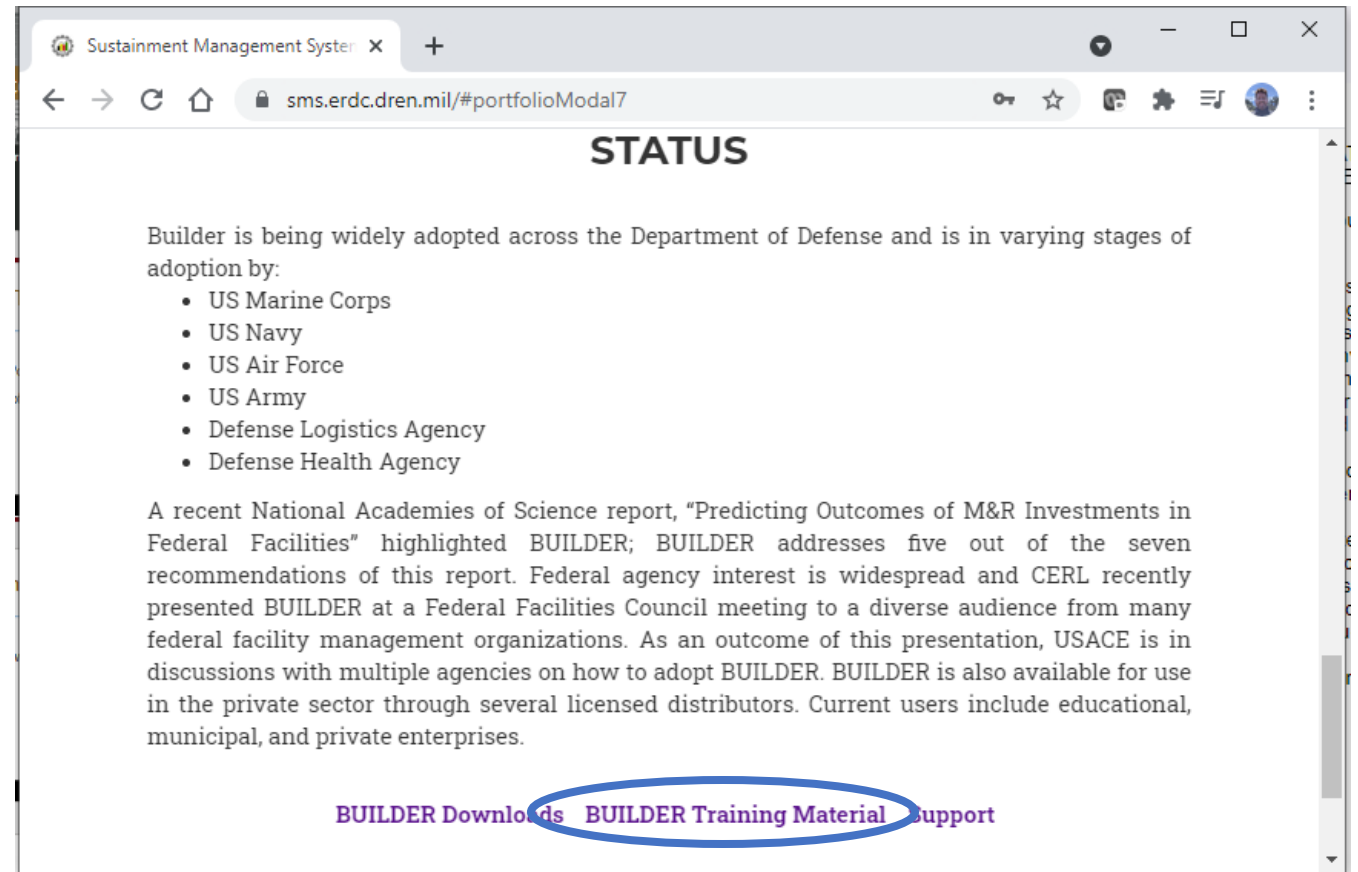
Sustainment Management Systen ×
+

sms.erdc.dren.mil/#portfolioModal7

STATUS

Builder is being widely adopted across the Department of Defense and is in varying stages of adoption by:

- US Marine Corps
- US Navy
- US Air Force
- US Army
- Defense Logistics Agency
- Defense Health Agency

A recent National Academies of Science report, "Predicting Outcomes of M&R Investments in Federal Facilities" highlighted BUILDER; BUILDER addresses five out of the seven recommendations of this report. Federal agency interest is widespread and CERL recently presented BUILDER at a Federal Facilities Council meeting to a diverse audience from many federal facility management organizations. As an outcome of this presentation, USACE is in discussions with multiple agencies on how to adopt BUILDER. BUILDER is also available for use in the private sector through several licensed distributors. Current users include educational, municipal, and private enterprises.

BUILDER Downloads BUILDER Training Material Support